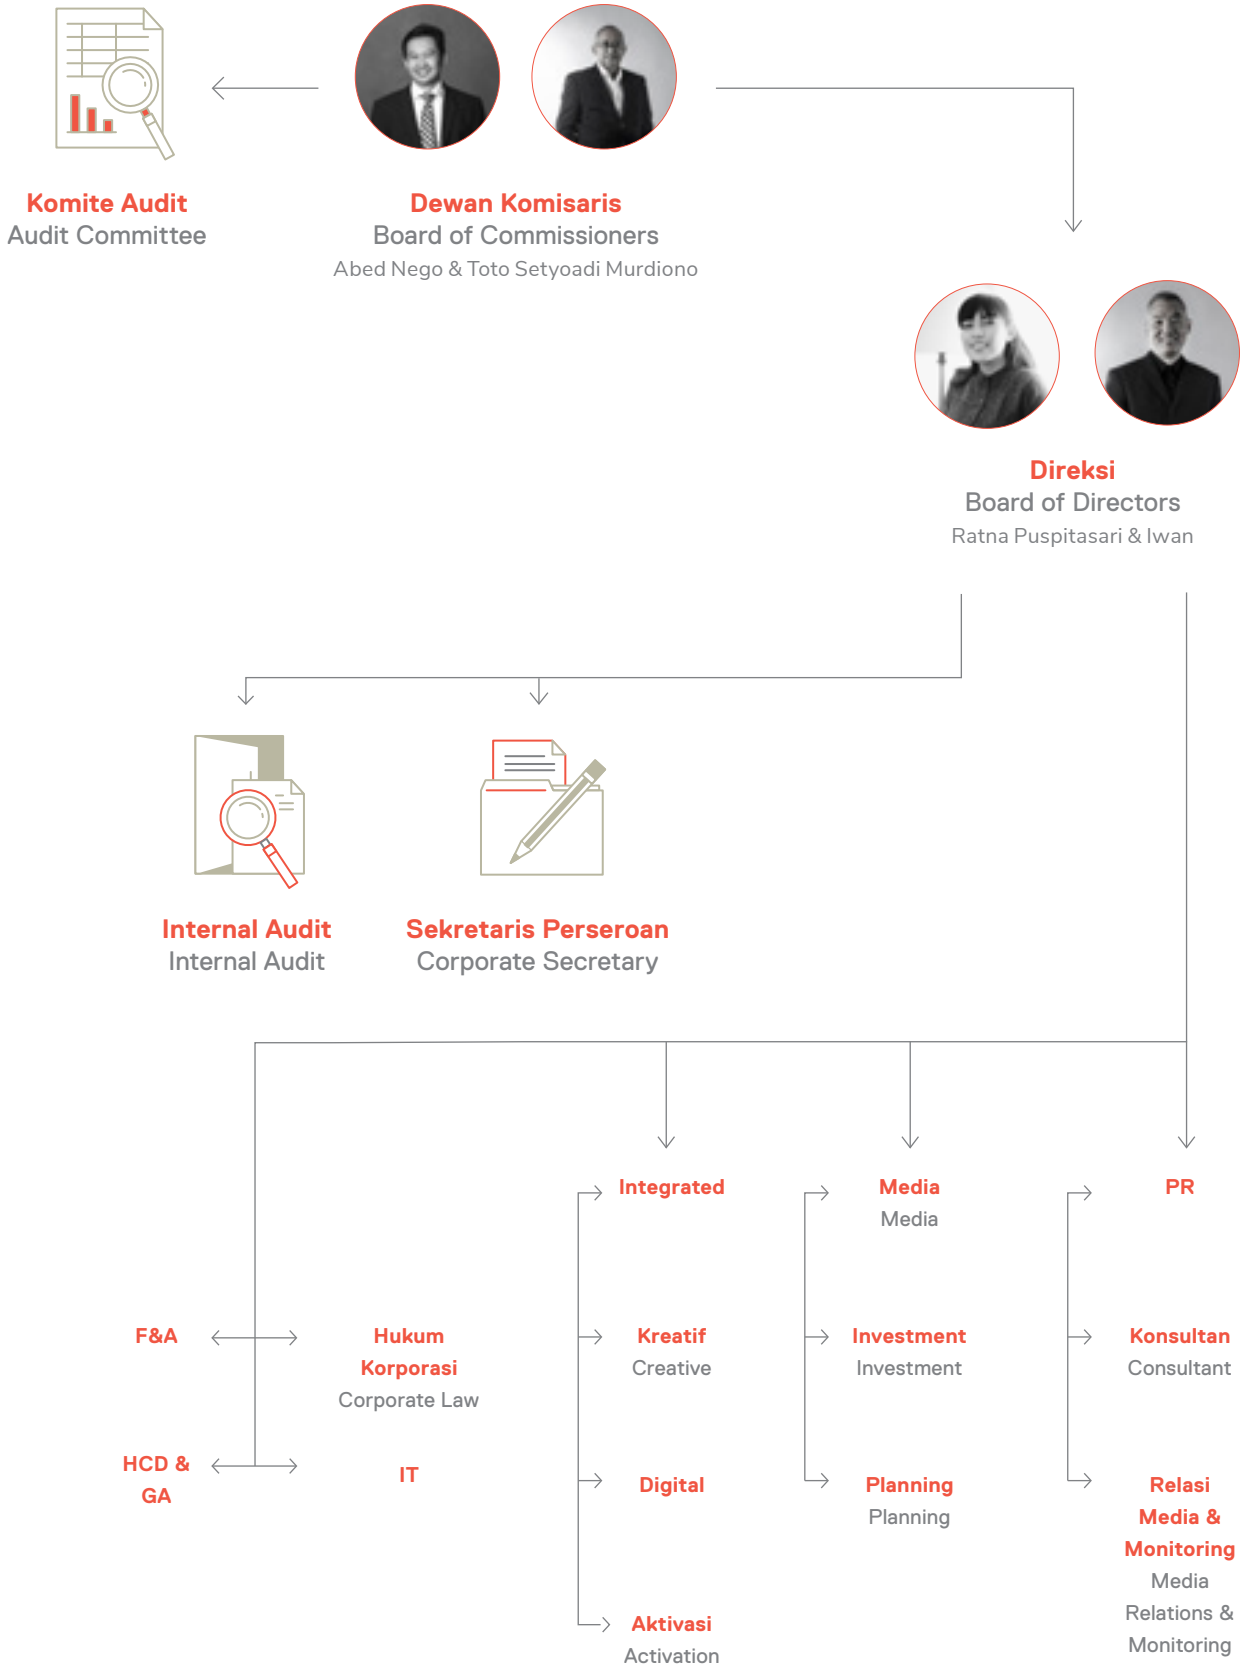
Komite Audit
Audit Committee

Dewan Komisaris
Board of Commissioners
Abed Nego & Toto Setyoadi Murdiono

Direksi
Board of Directors
Ratna Puspitasari & Iwan

Internal Audit
Internal Audit

Sekretaris Perseroan
Corporate Secretary

Integrated

Media
Media

PR

F&A

Hukum Korporasi
Corporate Law

Kreatif
Creative

Investment
Investment

Konsultan
Consultant

HCD & GA

IT

Digital

Planning
Planning

Relasi Media & Monitoring
Media Relations & Monitoring

Aktivasi
Activation